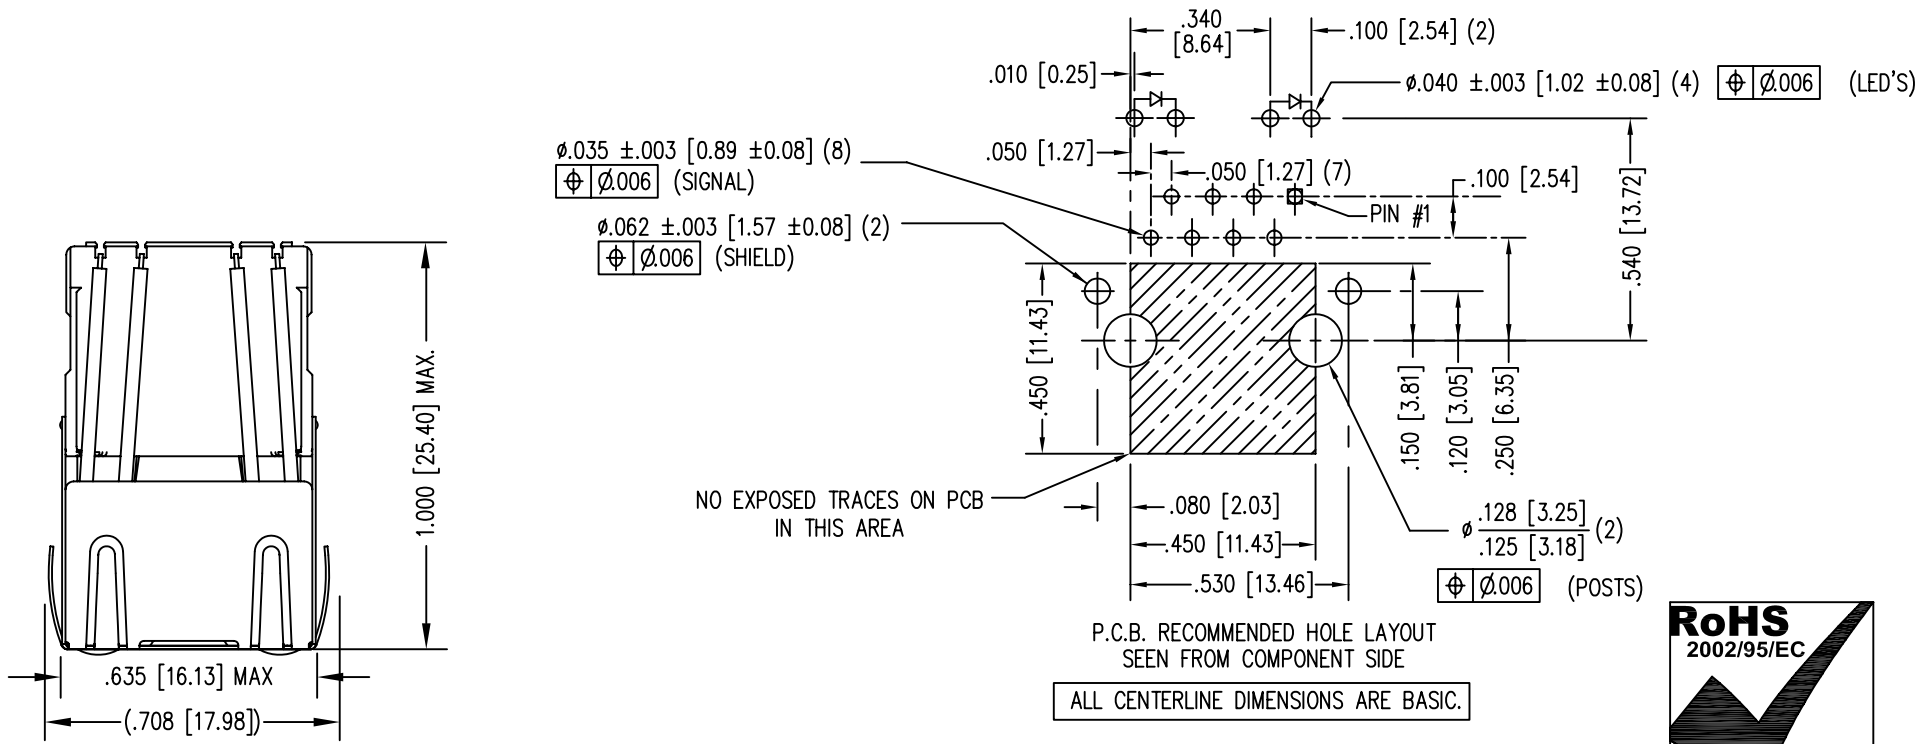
.340
[8.64]
.100 [2.54] (2)

.010 [0.25]

ø.040 ±.003 [1.02 ±0.08] (4) ⊕ Ø.006 (LED'S)

ø.035 ±.003 [0.89 ±0.08] (8)
⊕ Ø.006 (SIGNAL)

.050 [1.27]

.050 [1.27] (7)

.100 [2.54]

PIN #1

ø.062 ±.003 [1.57 ±0.08] (2)
⊕ Ø.006 (SHIELD)

.540 [13.72]

.450 [11.43]

.150 [3.81]

.120 [3.05]

.250 [6.35]

1.000 [25.40] MAX.

NO EXPOSED TRACES ON PCB
IN THIS AREA

.080 [2.03]

.450 [11.43]

.530 [13.46]

ø $\frac{.128 \ [3.25]}{.125 \ [3.18]}$ (2)

⊕ Ø.006 (POSTS)

.635 [16.13] MAX

(.708 [17.98])

P.C.B. RECOMMENDED HOLE LAYOUT
SEEN FROM COMPONENT SIDE

ALL CENTERLINE DIMENSIONS ARE BASIC.

RoHS
2002/95/EC